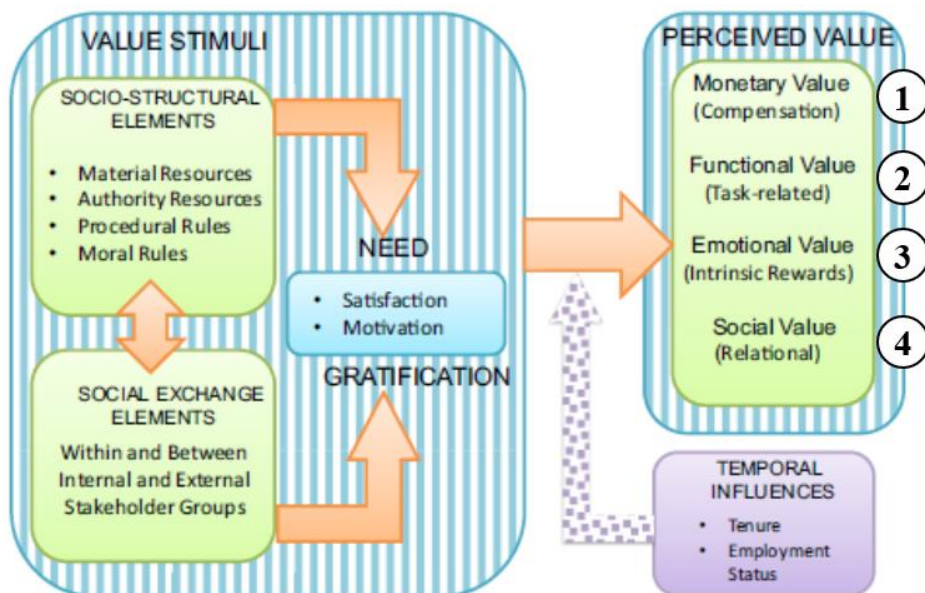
VALUE STIMULI

SOCIO-STRUCTURAL ELEMENTS

- Material Resources
- Authority Resources
- Procedural Rules
- Moral Rules

SOCIAL EXCHANGE ELEMENTS

Within and Between Internal and External Stakeholder Groups

NEED

- Satisfaction
- Motivation

GRATIFICATION

PERCEIVED VALUE

Monetary Value (Compensation)

1

Functional Value (Task-related)

2

Emotional Value (Intrinsic Rewards)

3

Social Value (Relational)

4

TEMPORAL INFLUENCES

- Tenure
- Employment Status